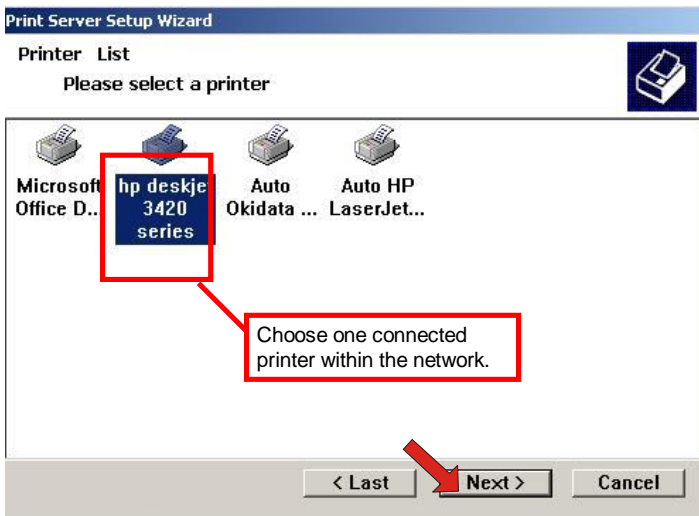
Print Server Setup Wizard

Printer List

Please select a printer

Microsoft Office D...

hp deskje 3420 series

Auto Okidata ...

Auto HP LaserJet...

Choose one connected printer within the network.

< Last

Next >

Cancel